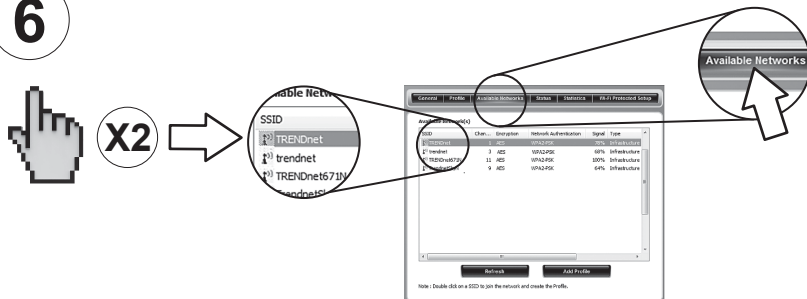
6

X2

able Netw

SSID

TRENDnet

trendnet

TRENDnet671N

endnet

Available Networks

General | Profile | Available Networks | Status | Statistics | Wi-Fi Protected Setup

Available Network(s)

| SSID | Chan... | Encryption | Network Authentication | Signal | Type |
|---|---|---|---|---|---|
| TRENDnet | 1 | AES | WPA2-PSK | 70% | Infrastructure |
| trendnet | 3 | AES | WPA2-PSK | 69% | Infrastructure |
| TRENDnet671N | 11 | AES | WPA2-PSK | 100% | Infrastructure |
| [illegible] | 9 | AES | WPA2-PSK | 64% | Infrastructure |

Refresh

Add Profile

Note : Double click on a SSID to join the network and create the Profile.